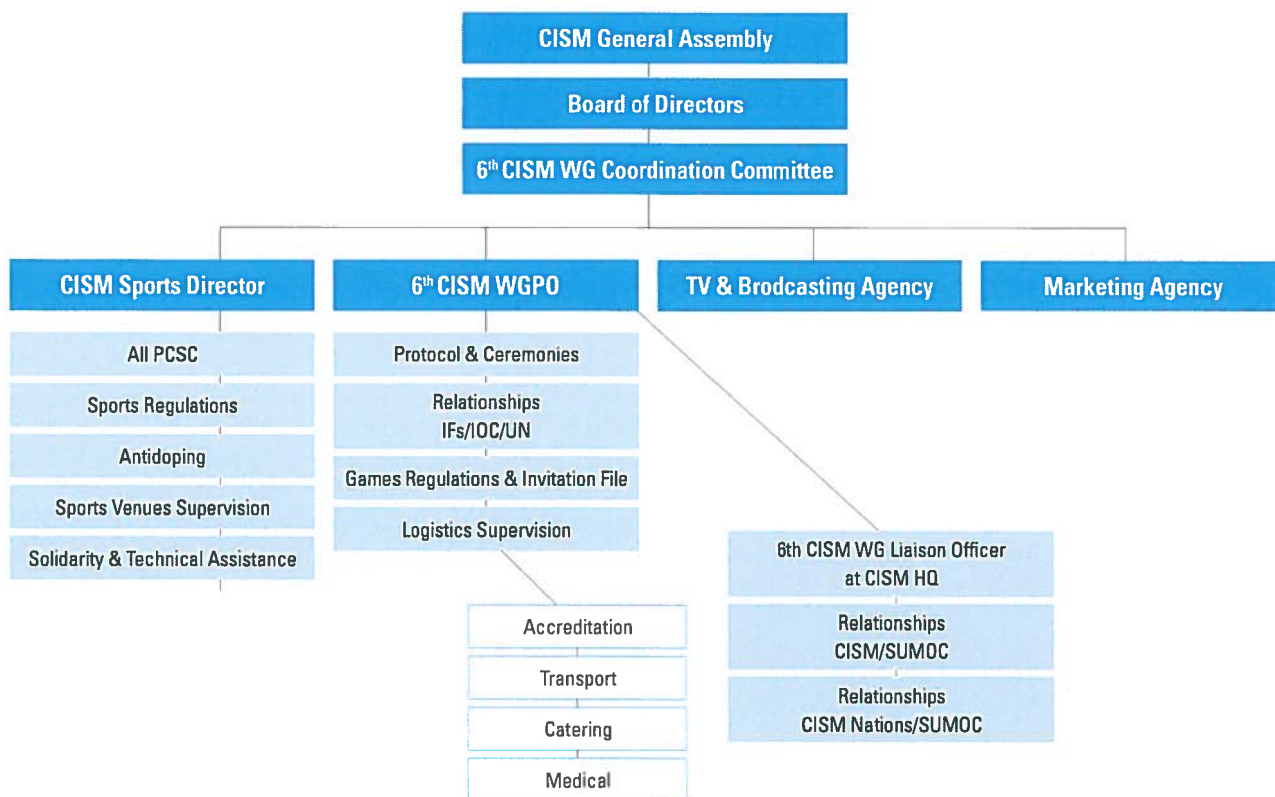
CISM General Assembly

Board of Directors

$6^{th}$ CISM WG Coordination Committee

CISM Sports Director

All PCSC

Sports Regulations

Antidoping

Sports Venues Supervision

Solidarity & Technical Assistance

$6^{th}$ CISM WGPO

Protocol & Ceremonies

Relationships IFs/IOC/UN

Games Regulations & Invitation File

Logistics Supervision

Accreditation

Transport

Catering

Medical

TV & Brodcasting Agency

Marketing Agency

6th CISM WG Liaison Officer at CISM HQ

Relationships CISM/SUMOC

Relationships CISM Nations/SUMOC